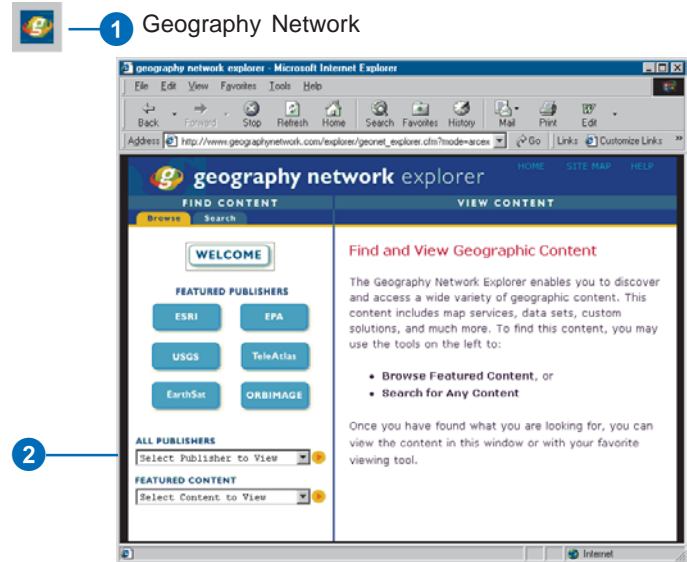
1 Geography Network

geography network explorer - Microsoft Internet Explorer

File Edit View Favorites Tools Help

Back Forward Stop Refresh Home Search Favorites History Mail Print Edit

Address http://www.geographynetwork.com/explorer/geonet_explorer.cfm?mode=arcex Go Links Customize Links

geography network explorer

HOME SITE MAP HELP

FIND CONTENT

Browse Search

VIEW CONTENT

WELCOME

FEATURED PUBLISHERS

ESRI EPA

USGS TeleAtlas

EarthSat ORBIMAGE

ALL PUBLISHERS

Select Publisher to View

FEATURED CONTENT

Select Content to View

Find and View Geographic Content

The Geography Network Explorer enables you to discover and access a wide variety of geographic content. This content includes map services, data sets, custom solutions, and much more. To find this content, you may use the tools on the left to:

• Browse Featured Content, or
• Search for Any Content

Once you have found what you are looking for, you can view the content in this window or with your favorite viewing tool.

Internet

2